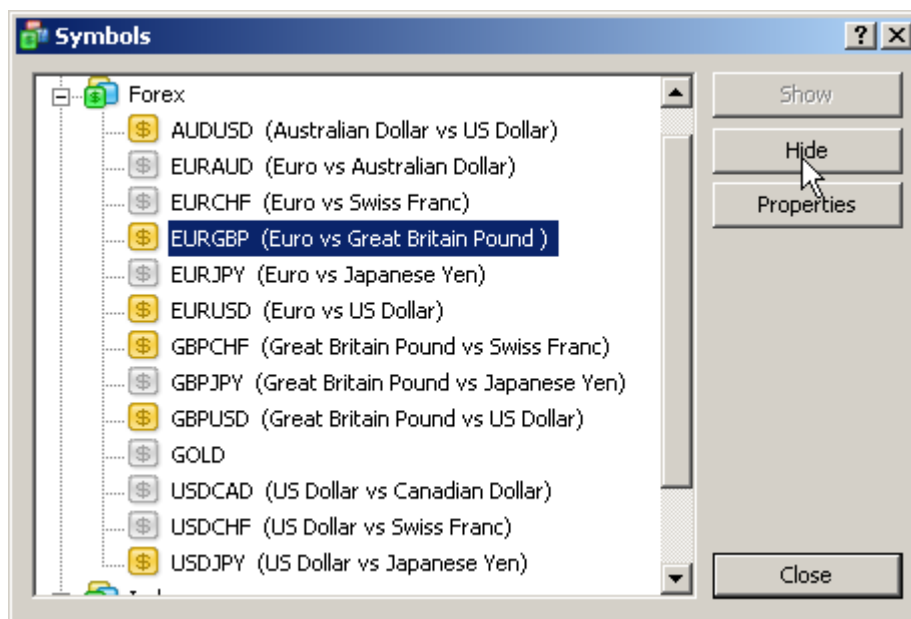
Symbols

?

Forex
AUDUSD (Australian Dollar vs US Dollar)
EURAUD (Euro vs Australian Dollar)
EURCHF (Euro vs Swiss Franc)
EURGBP (Euro vs Great Britain Pound )
EURJPY (Euro vs Japanese Yen)
EURUSD (Euro vs US Dollar)
GBPCHF (Great Britain Pound vs Swiss Franc)
GBPJPY (Great Britain Pound vs Japanese Yen)
GBPUSD (Great Britain Pound vs US Dollar)
GOLD
USDCAD (US Dollar vs Canadian Dollar)
USDCHF (US Dollar vs Swiss Franc)
USDJPY (US Dollar vs Japanese Yen)
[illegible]

Show
Hide
Properties
Close